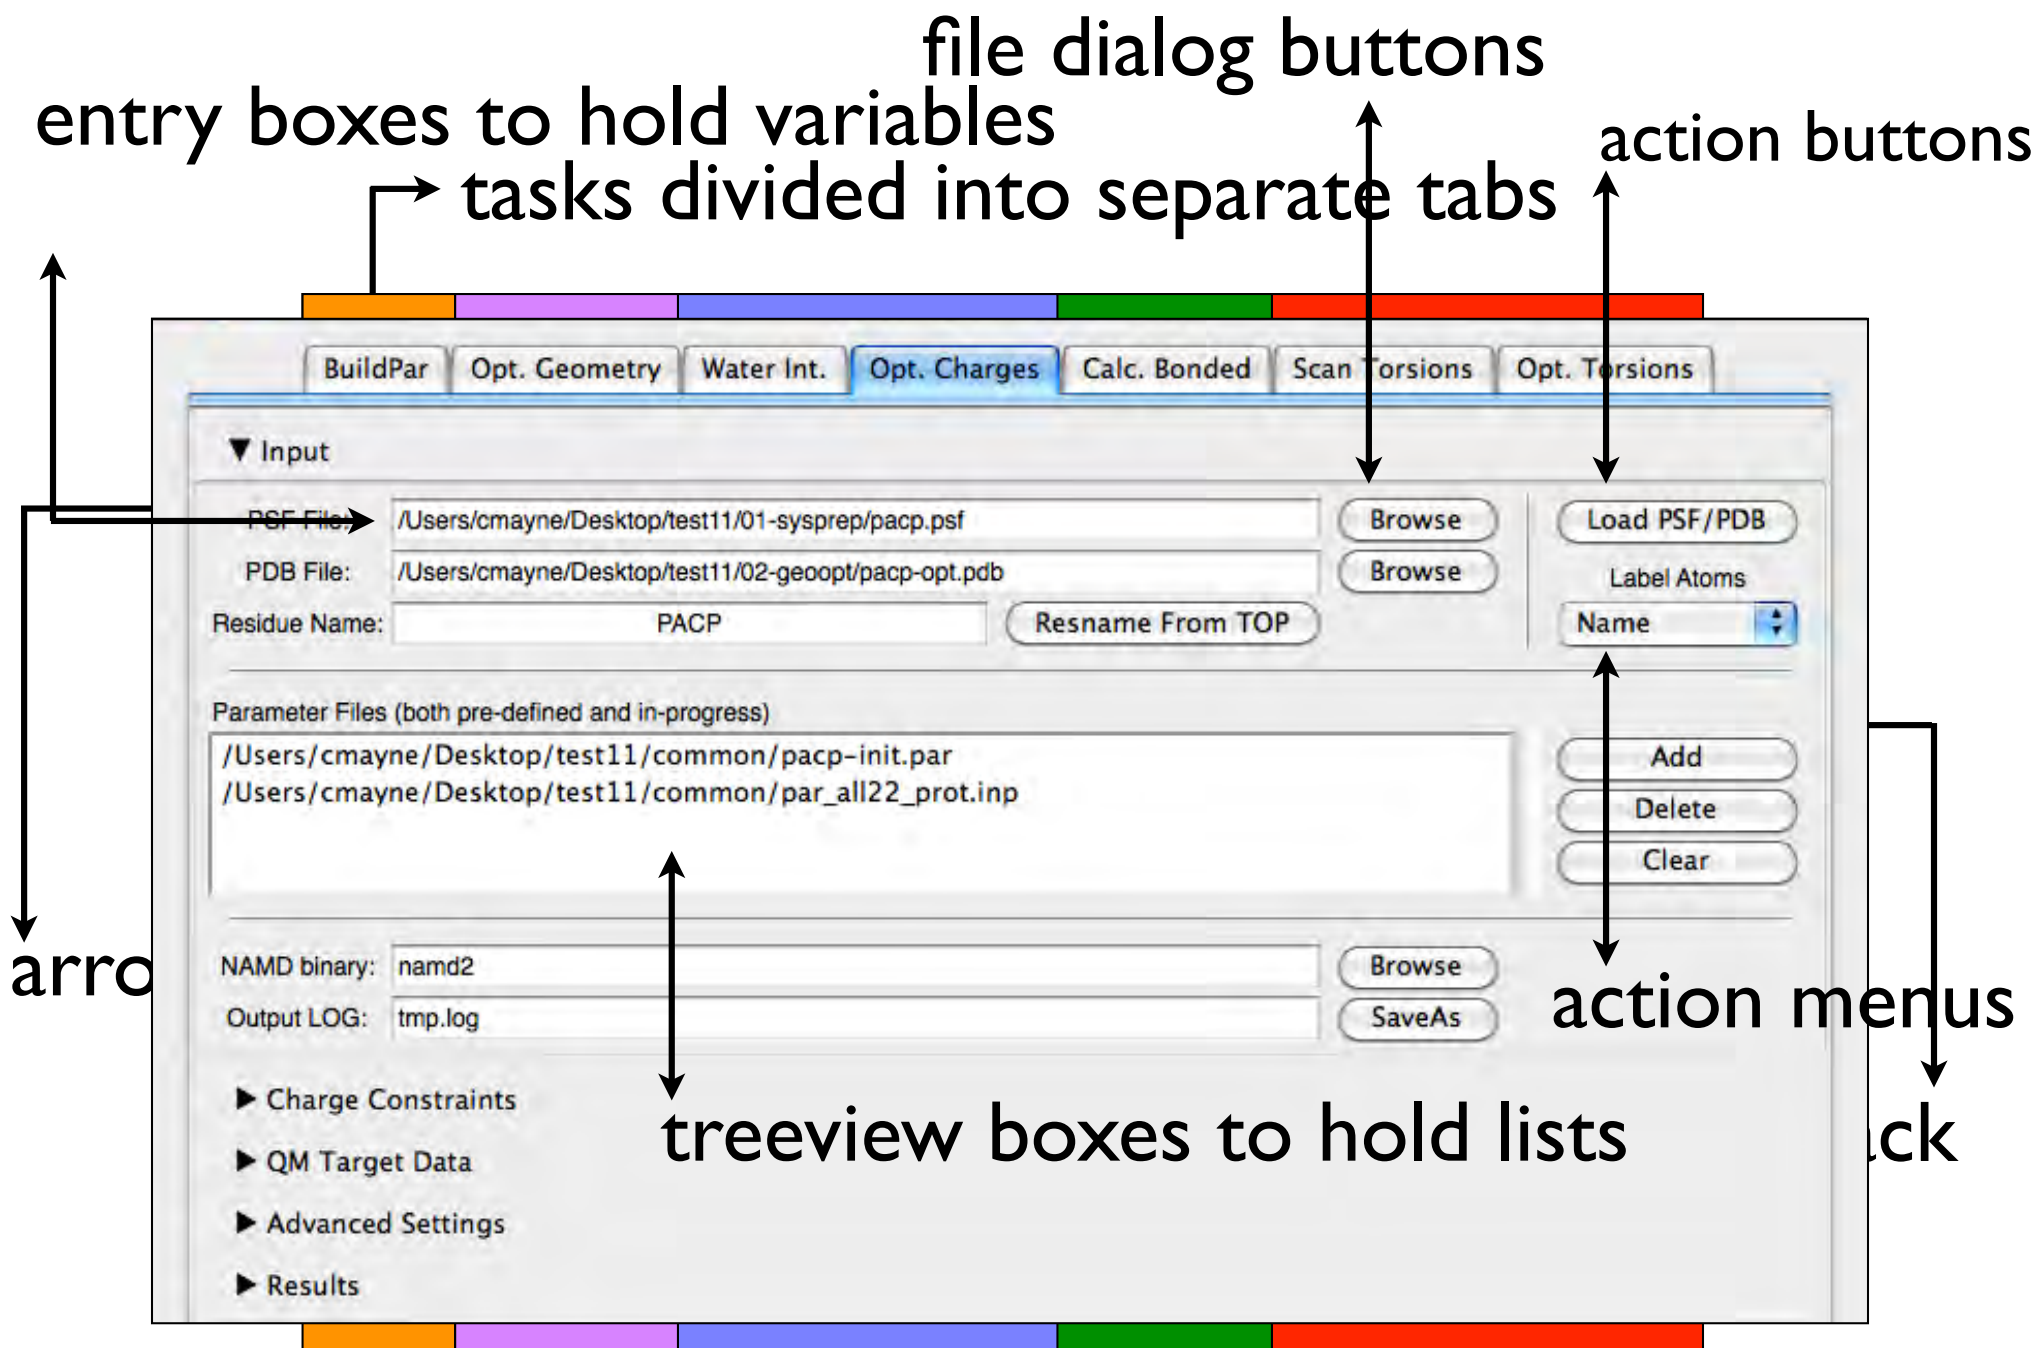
file dialog buttons
entry boxes to hold variables
action buttons
tasks divided into separate tabs

BuildPar | Opt. Geometry | Water Int. | Opt. Charges | Calc. Bonded | Scan Torsions | Opt. Torsions

▼ Input

PSF File: /Users/cmayne/Desktop/test11/01-sysprep/pacp.psf Browse Load PSF/PDB
PDB File: /Users/cmayne/Desktop/test11/02-geoopt/pacp-opt.pdb Browse Label Atoms
Residue Name: PACP Resname From TOP Name

Parameter Files (both pre-defined and in-progress)
/Users/cmayne/Desktop/test11/common/pacp-init.par
/Users/cmayne/Desktop/test11/common/par_all22_prot.inp
Add
Delete
Clear

arro

NAMD binary: namd2 Browse
Output LOG: tmp.log SaveAs

action menus

▶ Charge Constraints
▶ QM Target Data
▶ Advanced Settings
▶ Results

treeview boxes to hold lists

ck